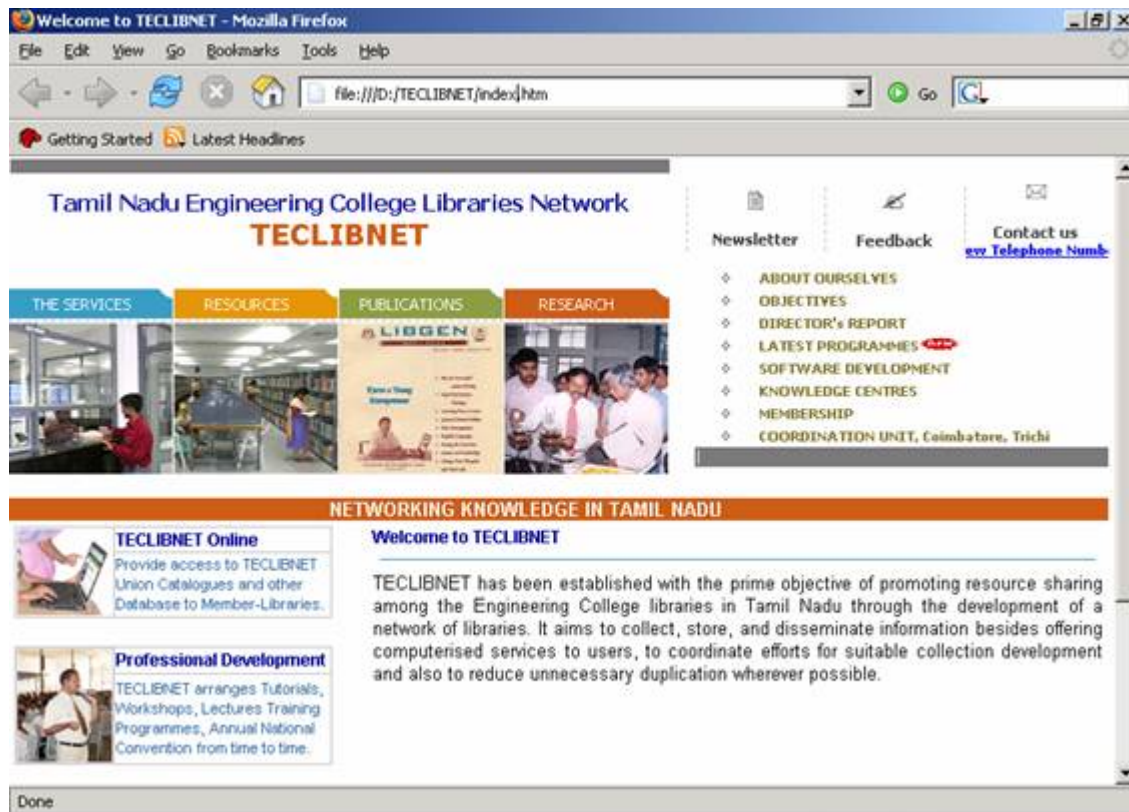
Welcome to TECLIBNET - Mozilla Firefox

File Edit View Go Bookmarks Tools Help

file:///D:/TECLIBNET/index.htm

Go

Getting Started Latest Headlines

Tamil Nadu Engineering College Libraries Network
TECLIBNET

Newsletter Feedback Contact us
ew Telephone Numb

THE SERVICES RESOURCES PUBLICATIONS RESEARCH

LIBGEN

ABOUT OURSELVES
OBJECTIVES
DIRECTOR's REPORT
LATEST PROGRAMMES
SOFTWARE DEVELOPMENT
KNOWLEDGE CENTRES
MEMBERSHIP
COORDINATION UNIT, Coimbatore, Trichi

NETWORKING KNOWLEDGE IN TAMIL NADU

TECLIBNET Online
Provide access to TECLIBNET Union Catalogues and other Database to Member-Libraries.

Professional Development
TECLIBNET arranges Tutorials, Workshops, Lectures Training Programmes, Annual National Convention from time to time.

Welcome to TECLIBNET

TECLIBNET has been established with the prime objective of promoting resource sharing among the Engineering College libraries in Tamil Nadu through the development of a network of libraries. It aims to collect, store, and disseminate information besides offering computerised services to users, to coordinate efforts for suitable collection development and also to reduce unnecessary duplication wherever possible.

Done